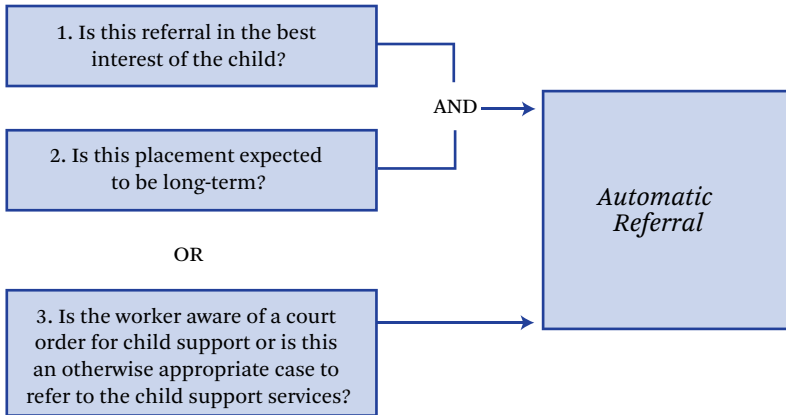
1. Is this referral in the best interest of the child?

AND

2. Is this placement expected to be long-term?

OR

3. Is the worker aware of a court order for child support or is this an otherwise appropriate case to refer to the child support services?

*Automatic Referral*